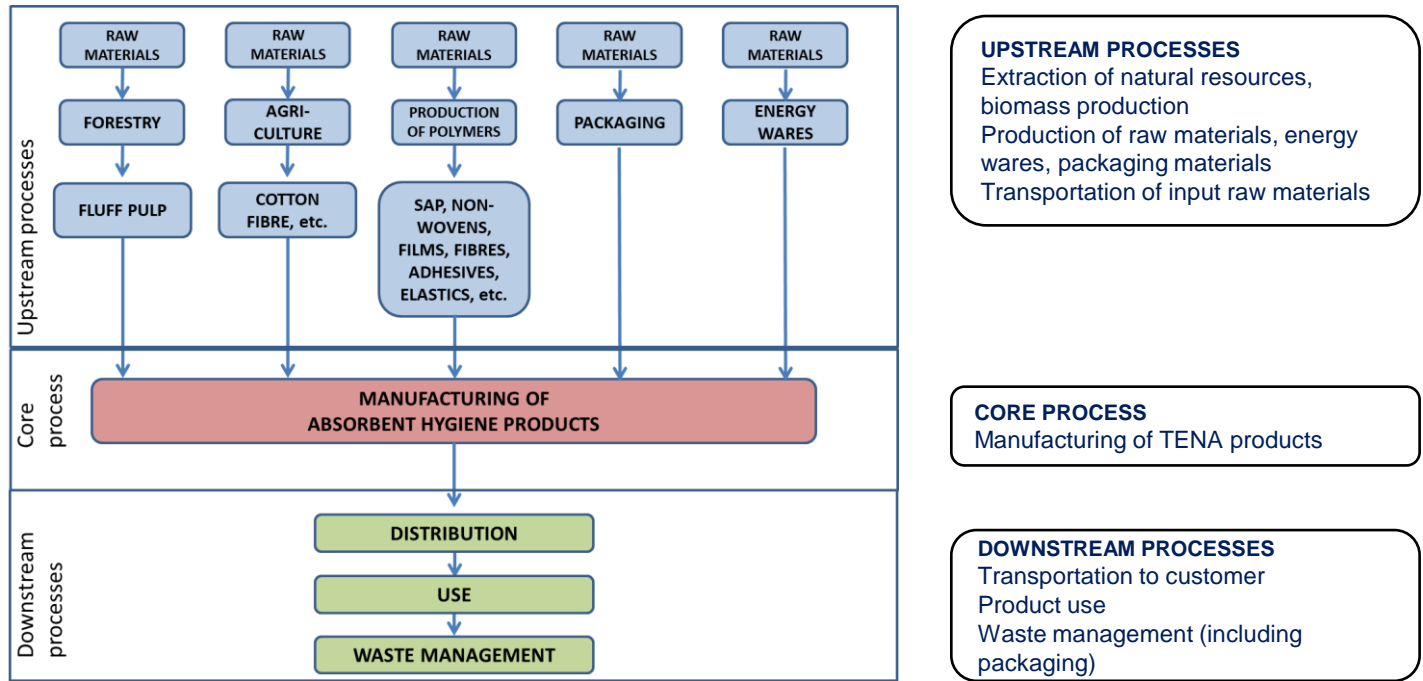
Upstream processes

RAW MATERIALS

FORESTRY

FLUFF PULP

RAW MATERIALS

AGRI-CULTURE

COTTON FIBRE, etc.

RAW MATERIALS

PRODUCTION OF POLYMERS

SAP, NON-WOVENS, FILMS, FIBRES, ADHESIVES, ELASTICS, etc.

RAW MATERIALS

PACKAGING

RAW MATERIALS

ENERGY WARES

Core process

MANUFACTURING OF ABSORBENT HYGIENE PRODUCTS

Downstream processes

DISTRIBUTION

USE

WASTE MANAGEMENT

UPSTREAM PROCESSES
Extraction of natural resources, biomass production
Production of raw materials, energy wares, packaging materials
Transportation of input raw materials

CORE PROCESS
Manufacturing of TENA products

DOWNSTREAM PROCESSES
Transportation to customer
Product use
Waste management (including packaging)